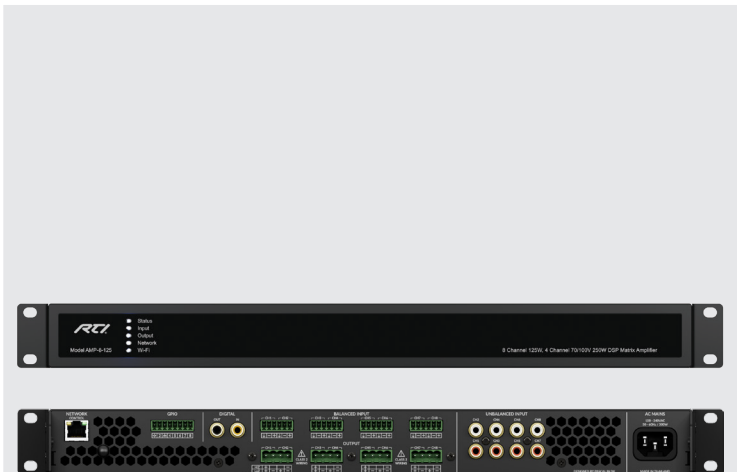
RTI

Status
Input
Output
Network
Wi-Fi

Model AMP-8-125

8 Channel 125W, 4 Channel 70/100V 250W DSP Matrix Amplifier

NETWORK CONTROL

GPIO

DIGITAL
OUT IN

BALANCED INPUT

OUTPUT

UNBALANCED INPUT

AC MAINS